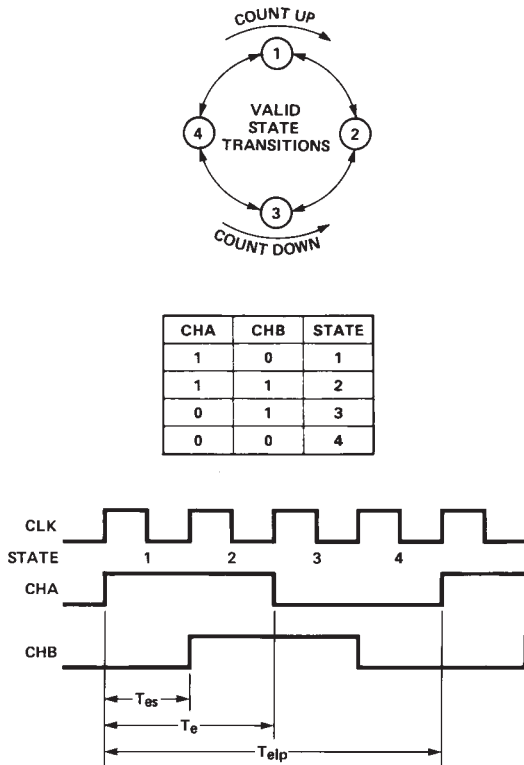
COUNT UP

1

4

VALID STATE TRANSITIONS

2

3

COUNT DOWN

| CHA | CHB | STATE |
|---|---|---|
| 1 | 0 | 1 |
| 1 | 1 | 2 |
| 0 | 1 | 3 |
| 0 | 0 | 4 |

CLK

STATE 1 2 3 4

CHA

CHB

$T_{es}$

$T_e$

$T_{elp}$